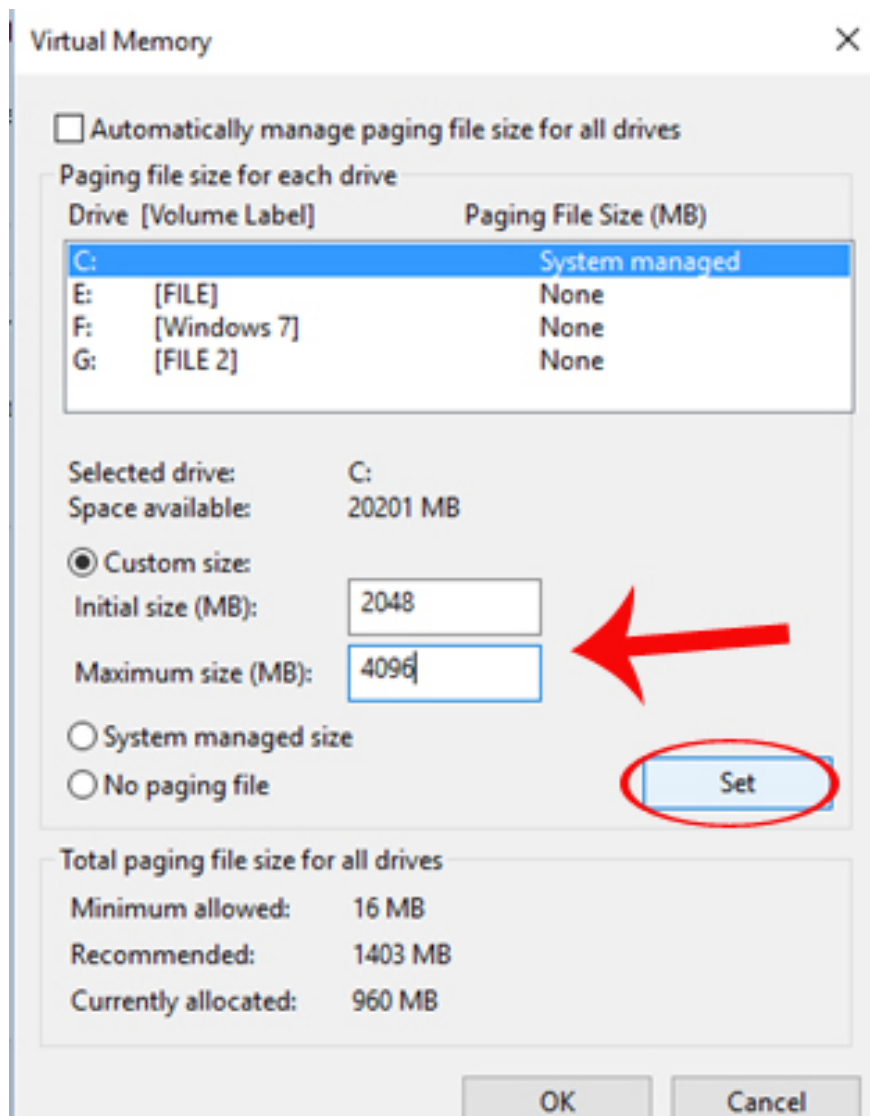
Virtual Memory

×

Automatically manage paging file size for all drives

Paging file size for each drive

| Drive [Volume Label] | | Paging File Size (MB) |
|---|---|---|
| C: | | System managed |
| E: | [FILE] | None |
| F: | [Windows 7] | None |
| G: | [FILE 2] | None |

Selected drive: C:
Space available: 20201 MB

Custom size:
Initial size (MB): 2048
Maximum size (MB): 4096

System managed size
No paging file

Set

Total paging file size for all drives
Minimum allowed: 16 MB
Recommended: 1403 MB
Currently allocated: 960 MB

OK
Cancel